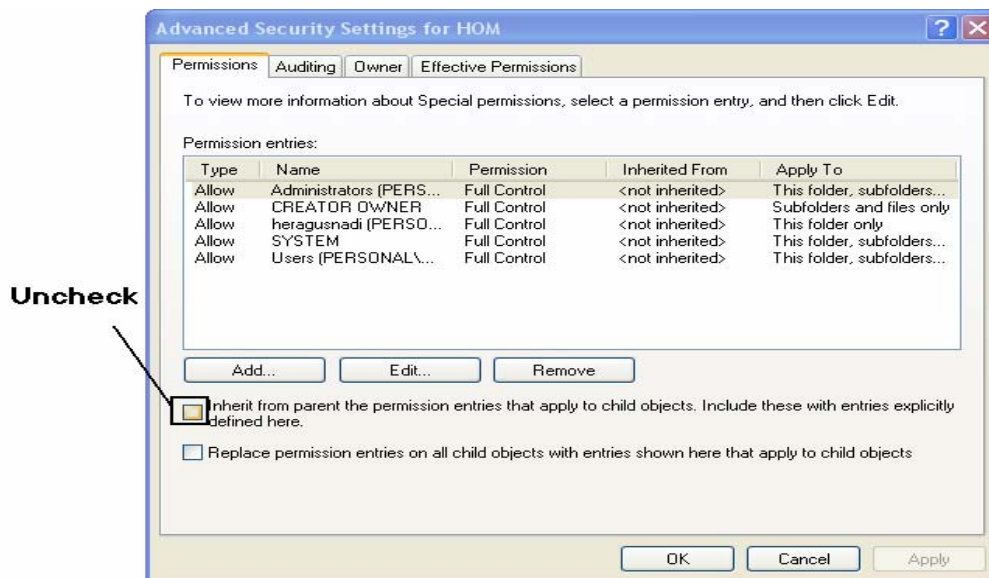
Advanced Security Settings for HOM

?

Permissions | Auditing | Owner | Effective Permissions

To view more information about Special permissions, select a permission entry, and then click Edit.

Permission entries:

| Type | Name | Permission | Inherited From | Apply To |
|---|---|---|---|---|
| Allow | Administrators (PERS... | Full Control | <not inherited> | This folder, subfolders... |
| Allow | CREATOR OWNER | Full Control | <not inherited> | Subfolders and files only |
| Allow | heragusnadi (PERSO... | Full Control | <not inherited> | This folder only |
| Allow | SYSTEM | Full Control | <not inherited> | This folder, subfolders... |
| Allow | Users (PERSONAL\... | Full Control | <not inherited> | This folder, subfolders... |

Add... Edit... Remove

Uncheck

Inherit from parent the permission entries that apply to child objects. Include these with entries explicitly defined here.

Replace permission entries on all child objects with entries shown here that apply to child objects

OK Cancel Apply